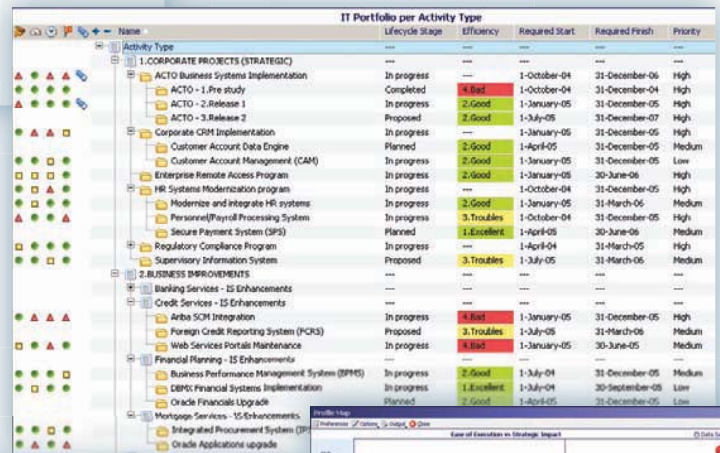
IT Portfolio per Activity Type

| Name | Lifecycle Stage | Efficiency | Required Start | Required Finish | Priority |
|---|---|---|---|---|---|
| Activity Type | --- | --- | --- | --- | --- |
| 1.CORPORATE PROJECTS (STRATEGIC) | --- | --- | --- | --- | --- |
| ACTO Business Systems Implementation | In progress | --- | 1-October-04 | 31-December-06 | High |
| ACTO - 1.Pre study | Completed | 4.Bad | 1-October-04 | 31-December-04 | High |
| ACTO - 2.Release 1 | In progress | 2.Good | 1-January-05 | 31-December-05 | High |
| ACTO - 3.Release 2 | Proposed | 2.Good | 1-July-05 | 31-December-07 | High |
| Corporate CRM Implementation | In progress | --- | 1-January-05 | 31-December-05 | High |
| Customer Account Data Engine | Planned | 2.Good | 1-April-05 | 31-December-05 | Medium |
| Customer Account Management (CAM) | In progress | 2.Good | 1-January-05 | 31-December-05 | Low |
| Enterprise Remote Access Program | In progress | 2.Good | 1-January-05 | 30-June-06 | High |
| HR Systems Modernization program | In progress | --- | 1-October-04 | 31-December-05 | High |
| Modernize and integrate HR systems | In progress | 2.Good | 1-January-05 | 31-March-06 | Medium |
| Personnel/Payroll Processing System | In progress | 3.Troubles | 1-October-04 | 31-December-05 | High |
| Secure Payment System (SPS) | Planned | 1.Excellent | 1-April-05 | 30-June-06 | Medium |
| Regulatory Compliance Program | In progress | --- | 1-April-04 | 31-March-05 | High |
| Supervisory Information System | Proposed | 3.Troubles | 1-July-05 | 31-March-06 | Medium |
| 2.BUSINESS IMPROVEMENTS | --- | --- | --- | --- | --- |
| Banking Services - IS Enhancements | --- | --- | --- | --- | --- |
| Credit Services - IS Enhancements | --- | --- | --- | --- | --- |
| Ariba SCM Integration | In progress | 4.Bad | 1-January-05 | 31-December-05 | High |
| Foreign Credit Reporting System (FCRS) | Proposed | 3.Troubles | 1-July-05 | 31-March-06 | Medium |
| Web Services Portals Maintenance | In progress | 4.Bad | 1-January-05 | 30-June-05 | Medium |
| Financial Planning - IS Enhancements | --- | --- | --- | --- | --- |
| Business Performance Management System (BPMS) | In progress | 2.Good | 1-July-04 | 31-December-05 | High |
| DBMX Financial Systems Implementation | In progress | 1.Excellent | 1-July-04 | 30-September-05 | Low |
| Oracle Financials Upgrade | Planned | 2.Good | 1-April-05 | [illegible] | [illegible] |
| Mortgage Services - IS Enhancements | --- | --- | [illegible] | | |
| Integrated Procurement System (IP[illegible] | | | | | |
| Oracle Applications upgrade | | | | | |

Profile Map
Preferences Options Output Close
Ease of Execution vs Strategic Impact
Data S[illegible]